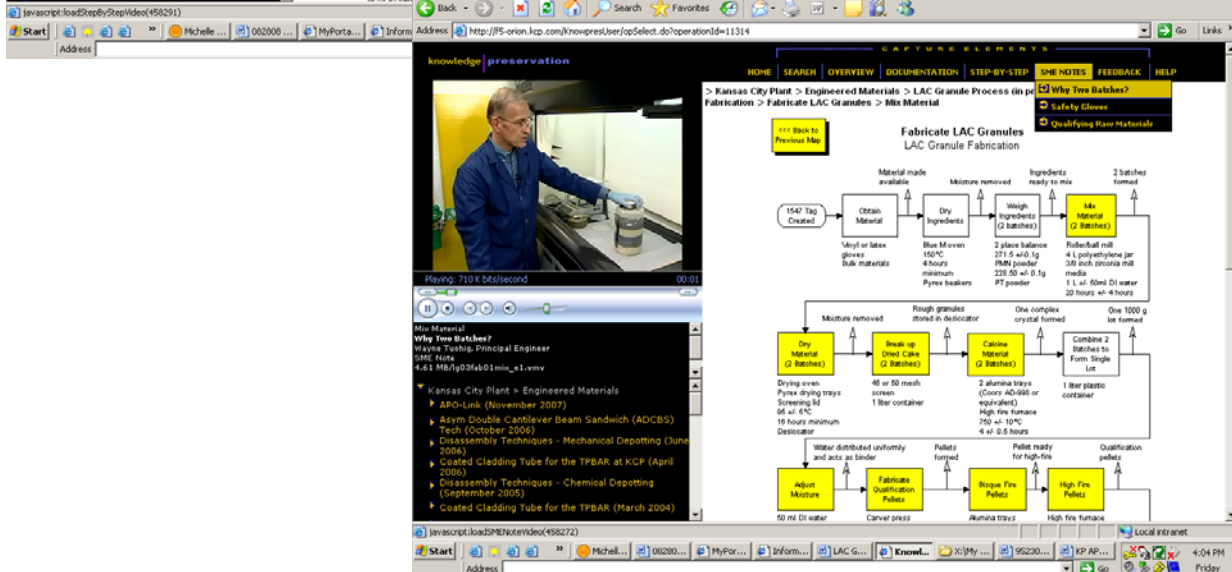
javascript:loadStepByStepVideo(458291)
Start | Michelle ... | 082800 ... | MyPorta... | Inform
Address

Back | Search | Favorites
Address http://f5-orion.lcp.kcp.com/KnowpresUser/opSelect.do?operationId=11314 | Go | Links

CAPTURE ELEMENTS
knowledge preservation
HOME | SEARCH | OVERVIEW | DOCUMENTATION | STEP-BY-STEP | SME NOTES | FEEDBACK | HELP
Why Two Batches?
Safety Gloves
Qualifying Raw Materials

> Kansas City Plant > Engineered Materials > LAC Granule Process (in p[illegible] Fabrication > Fabricate LAC Granules > Mix Material

<<< Back to Previous Map

Fabricate LAC Granules
LAC Granule Fabrication

Material made available | Moisture removed | Ingredients ready to mix | 2 batches formed
1547 Tag Created | Obtain Material | Dry Ingredients | Weigh Ingredients (2 batches) | Mix Material (2 Batches)
Vinyl or latex gloves Bulk materials | Blue M oven 150°C 4 hours minimum Pyrex beakers | 2 place balance 271.5 +/-0.1g PMN powder 228.50 +/- 0.1g PT powder | Roller/ball mill 4 L polyethylene jar 3/8 inch zirconia mill media 1 L +/- 60ml DI water 20 hours +/- 4 hours

Moisture removed | Rough granules stored in desiccator | One complex crystal formed | One 1000 g lot formed
Dry Material (2 Batches) | Break up Dried Cake (2 Batches) | Calcine Material (2 Batches) | Combine 2 Batches to Form Single Lot
Drying oven Pyrex drying trays Screening lid 95 +/- 5°C 16 hours minimum Desiccator | 45 or 50 mesh screen 1 liter container | 2 alumina trays (Coors AD-998 or equivalent) High fire furnace 750 +/- 10°C 4 +/- 0.5 hours | 1 liter plastic container

Water distributed uniformly and acts as binder | Pellets formed | Pellet ready for high-fire | Qualification pellets
Adjust Moisture | Fabricate Qualification Pellets | Bisque Fire Pellets | High Fire Pellets
50 ml DI water | Carver press | Alumina trays | High fire furnace

Playing: 710 K bits/second 00:01
Mix Material
Why Two Batches?
Wayne Tuohig, Principal Engineer
SME Note
4.61 MB/lg03fab01mix_e1.wmv

Kansas City Plant > Engineered Materials
APO-Link (November 2007)
Asym Double Cantilever Beam Sandwich (ADCBS) Tech (October 2006)
Disassembly Techniques - Mechanical Depotting (June 2006)
Coated Cladding Tube for the TPBAR at KCP (April 2006)
Disassembly Techniques - Chemical Depotting (September 2005)
Coated Cladding Tube for the TPBAR (March 2004)

javascript:loadSMENoteVideo(458272) | Local intranet
Start | Michell... | 08280... | MyPor... | Inform... | LAC G... | Knowl... | X:\My ... | 95230... | KP AP... | 4:04 PM Friday
Address | Go